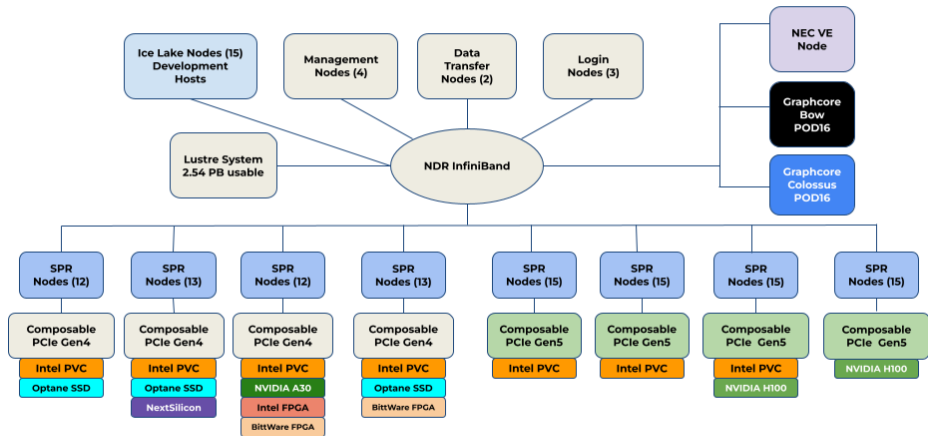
Ice Lake Nodes (15) Development Hosts

Management Nodes (4)

Data Transfer Nodes (2)

Login Nodes (3)

NEC VE Node

Graphcore Bow POD16

Graphcore Colossus POD16

Lustre System 2.54 PB usable

NDR InfiniBand

SPR Nodes (12)

Composable PCIe Gen4

Intel PVC

Optane SSD

SPR Nodes (13)

Composable PCIe Gen4

Intel PVC

Optane SSD

NextSilicon

SPR Nodes (12)

Composable PCIe Gen4

Intel PVC

NVIDIA A30

Intel FPGA

BittWare FPGA

SPR Nodes (13)

Composable PCIe Gen4

Intel PVC

Optane SSD

BittWare FPGA

SPR Nodes (15)

Composable PCIe Gen5

Intel PVC

SPR Nodes (15)

Composable PCIe Gen5

Intel PVC

SPR Nodes (15)

Composable PCIe Gen5

Intel PVC

NVIDIA H100

SPR Nodes (15)

Composable PCIe Gen5

NVIDIA H100